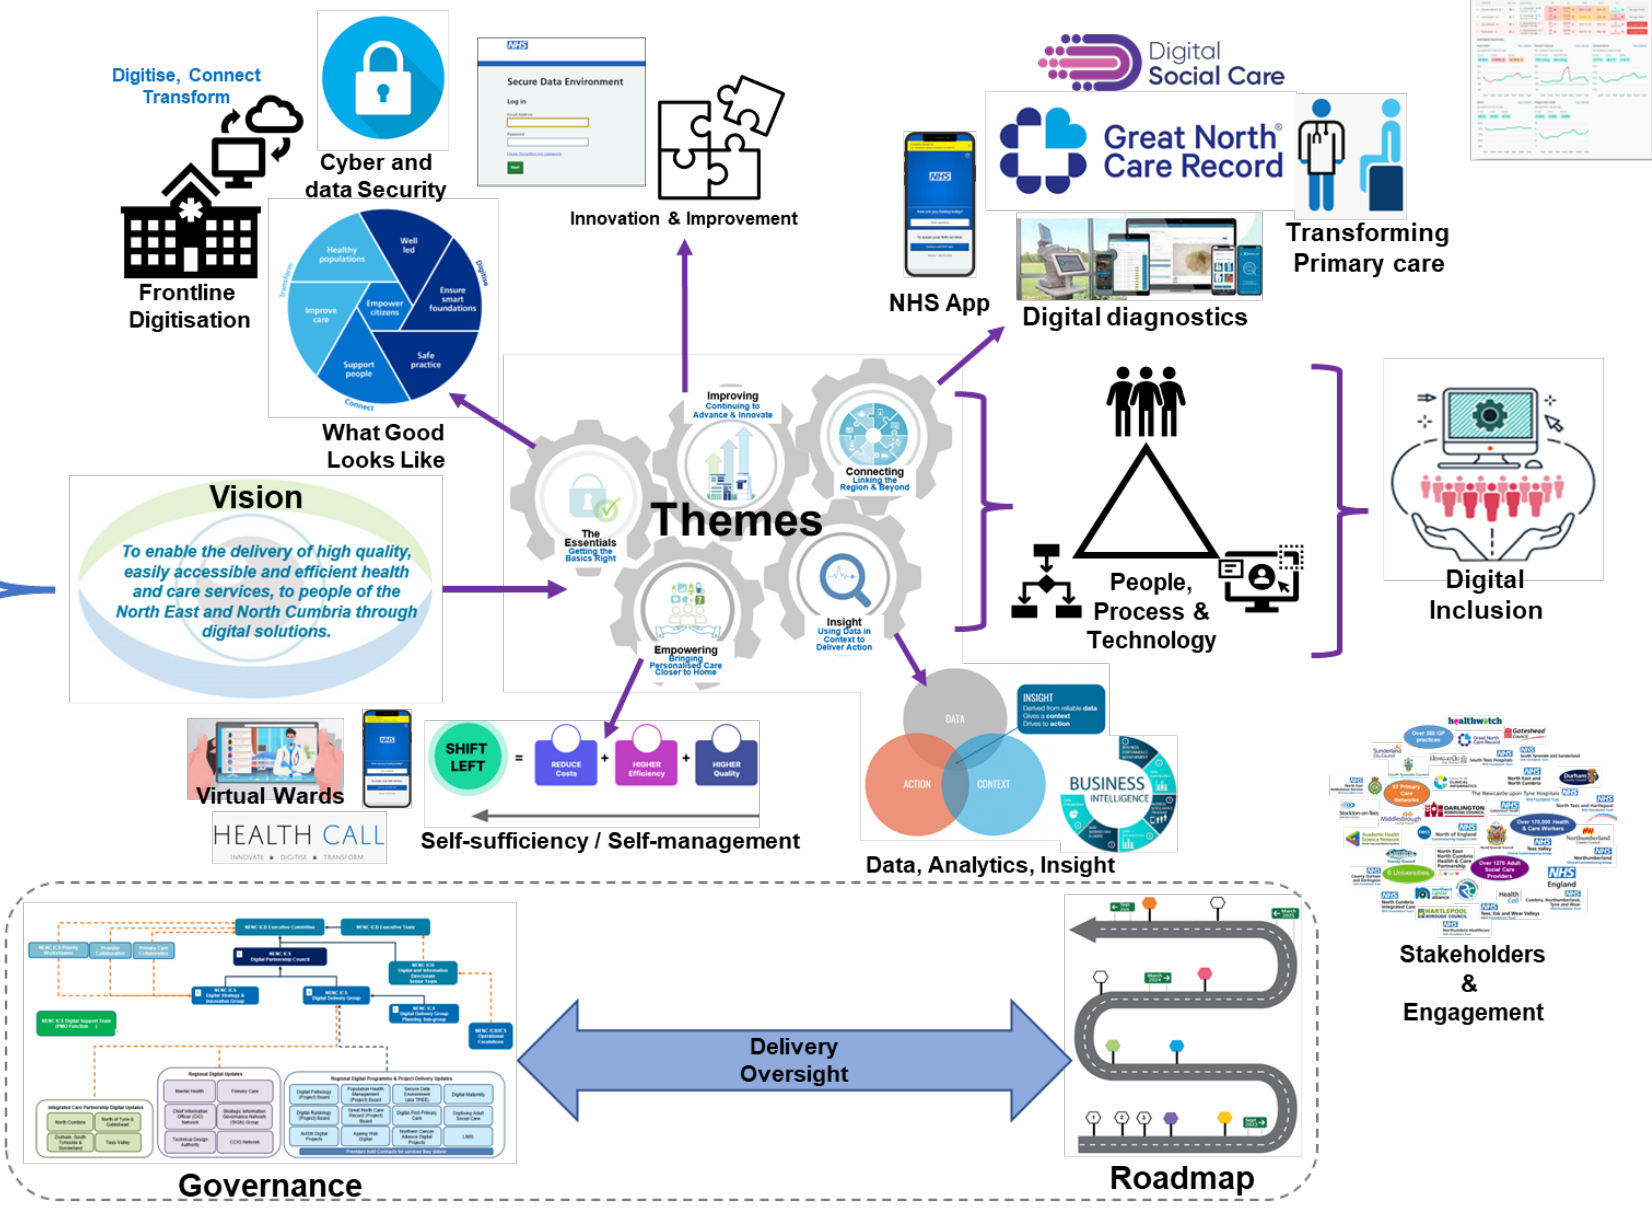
Digitise, Connect Transform

Frontline Digitisation

Cyber and data Security

Secure Data Environment

Log in

Innovation & Improvement

Healthy populations
Well led
Ensure smart foundations
Empower citizens
Improve care
Support people
Safe practice
Transform
Digitise
Connect

What Good Looks Like

Digital Social Care

Great North Care Record

Transforming Primary care

NHS App

Digital diagnostics

Vision

To enable the delivery of high quality, easily accessible and efficient health and care services, to people of the North East and North Cumbria through digital solutions.

Improving
Continuing to Advance & Innovate

Connecting
Linking the Region & Beyond

The Essentials
Getting the Basics Right

Themes

Empowering
Bringing Personalised Care Closer to Home

Insight
Using Data in Context to Deliver Action

People, Process & Technology

Digital Inclusion

Virtual Wards

HEALTH CALL
INNOVATE • DIGITISE • TRANSFORM

SHIFT LEFT = REDUCE Costs + HIGHER Efficiency + HIGHER Quality

Self-sufficiency / Self-management

DATA
ACTION
CONTEXT
INSIGHT
Derived from reliable data
Gives a context
Drives to action

BUSINESS INTELLIGENCE

Data, Analytics, Insight

healthwatch
Gateshead
NHS
England

Stakeholders & Engagement

Delivery Oversight

Governance

Roadmap